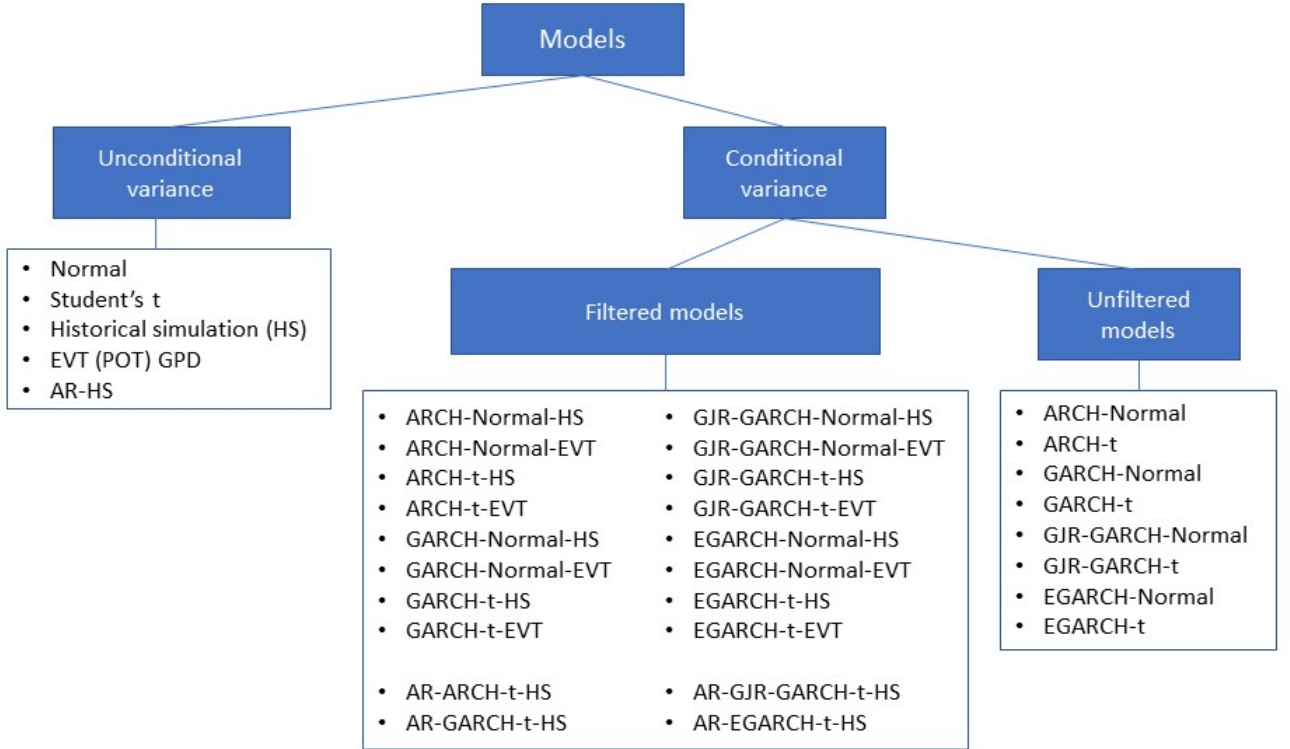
Models

Unconditional variance

Conditional variance

- Normal
- Student's t
- Historical simulation (HS)
- EVT (POT) GPD
- AR-HS

Filtered models

Unfiltered models

- ARCH-Normal-HS
- ARCH-Normal-EVT
- ARCH-t-HS
- ARCH-t-EVT
- GARCH-Normal-HS
- GARCH-Normal-EVT
- GARCH-t-HS
- GARCH-t-EVT

- AR-ARCH-t-HS
- AR-GARCH-t-HS

- GJR-GARCH-Normal-HS
- GJR-GARCH-Normal-EVT
- GJR-GARCH-t-HS
- GJR-GARCH-t-EVT
- EGARCH-Normal-HS
- EGARCH-Normal-EVT
- EGARCH-t-HS
- EGARCH-t-EVT

- AR-GJR-GARCH-t-HS
- AR-EGARCH-t-HS

- ARCH-Normal
- ARCH-t
- GARCH-Normal
- GARCH-t
- GJR-GARCH-Normal
- GJR-GARCH-t
- EGARCH-Normal
- EGARCH-t